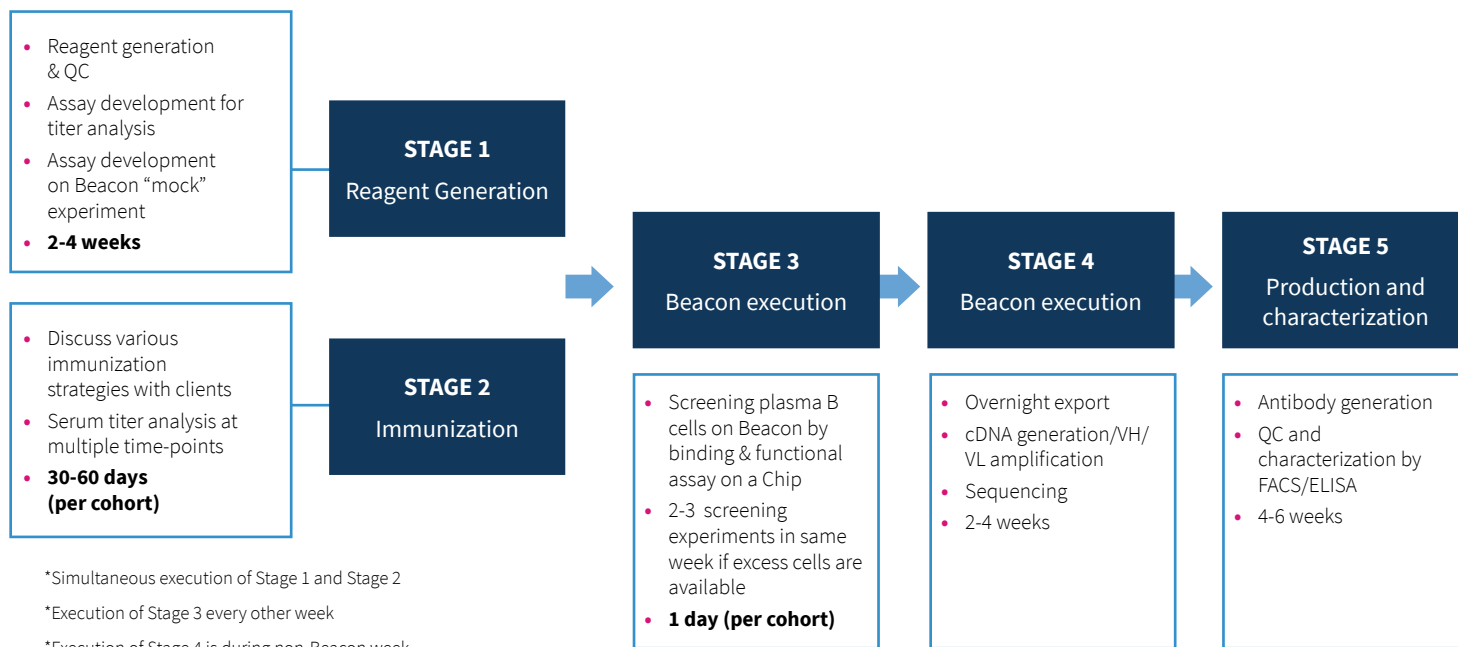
- Reagent generation & QC
- Assay development for titer analysis
- Assay development on Beacon “mock” experiment
- **2-4 weeks**

**STAGE 1**
Reagent Generation

- Discuss various immunization strategies with clients
- Serum titer analysis at multiple time-points
- **30-60 days (per cohort)**

**STAGE 2**
Immunization

**STAGE 3**
Beacon execution

- Screening plasma B cells on Beacon by binding & functional assay on a Chip
- 2-3 screening experiments in same week if excess cells are available
- **1 day (per cohort)**

**STAGE 4**
Beacon execution

- Overnight export
- cDNA generation/VH/VL amplification
- Sequencing
- 2-4 weeks

**STAGE 5**
Production and characterization

- Antibody generation
- QC and characterization by FACS/ELISA
- 4-6 weeks

*Simultaneous execution of Stage 1 and Stage 2

*Execution of Stage 3 every other week

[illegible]